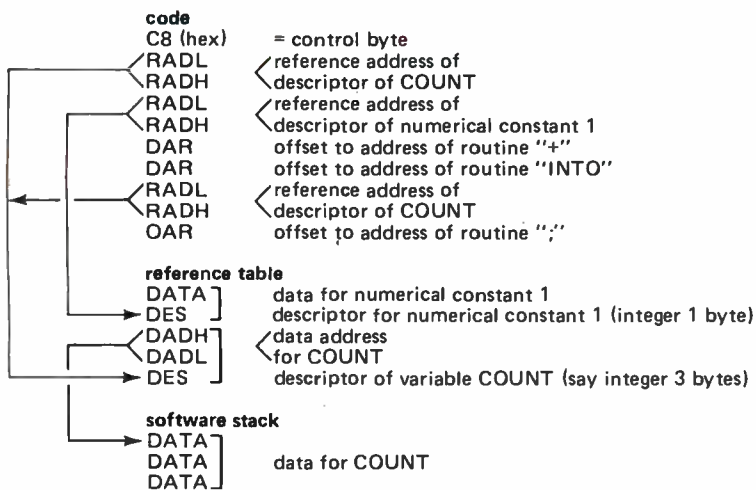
code
C8 (hex) = control byte
RADL reference address of
RADH descriptor of COUNT
RADL reference address of
RADH descriptor of numerical constant 1
DAR offset to address of routine "+"
DAR offset to address of routine "INTO"
RADL reference address of
RADH descriptor of COUNT
OAR offset to address of routine ";"

reference table
DATA data for numerical constant 1
DES descriptor for numerical constant 1 (integer 1 byte)
DADH data address
DADL for COUNT
DES descriptor of variable COUNT (say integer 3 bytes)

software stack
DATA
DATA data for COUNT
DATA